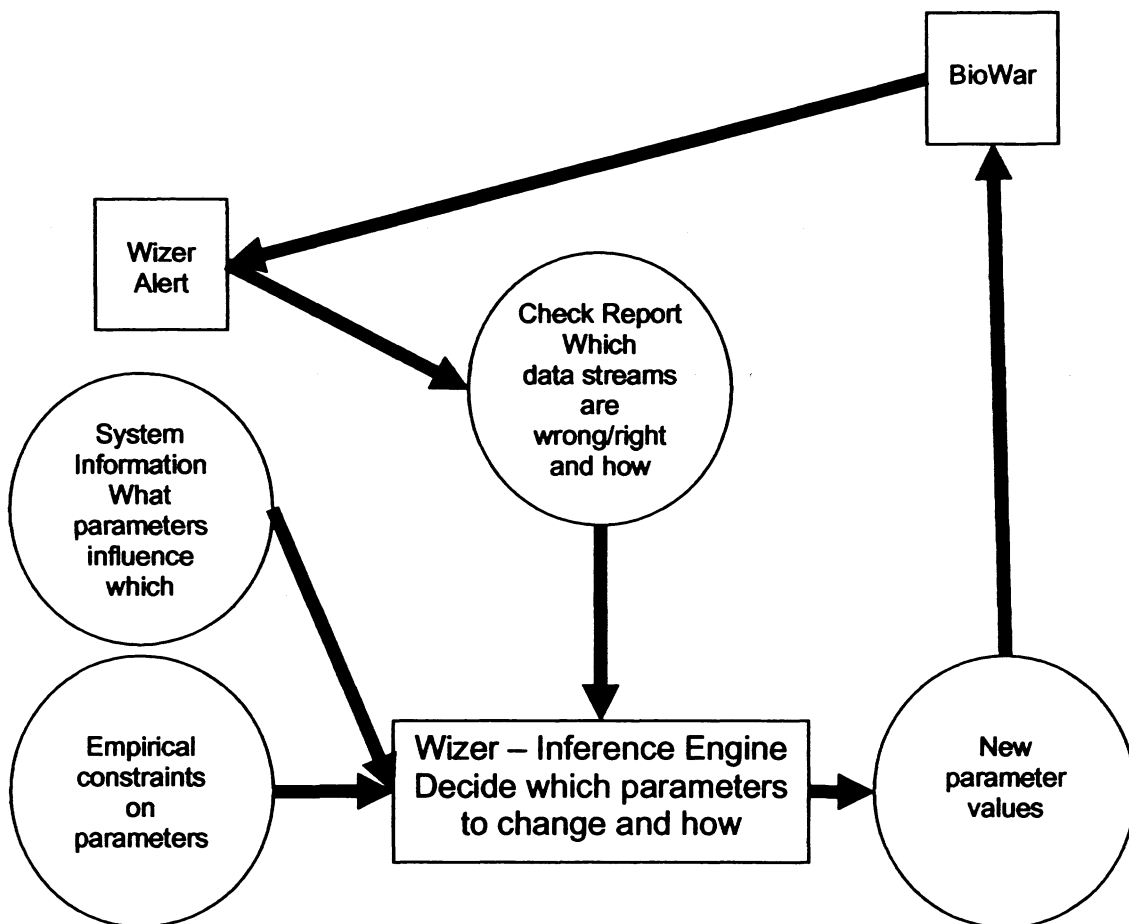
BioWar

Wizer Alert

Check Report Which data streams are wrong/right and how

System Information What parameters influence which

Empirical constraints on parameters

Wizer – Inference Engine Decide which parameters to change and how

New parameter values